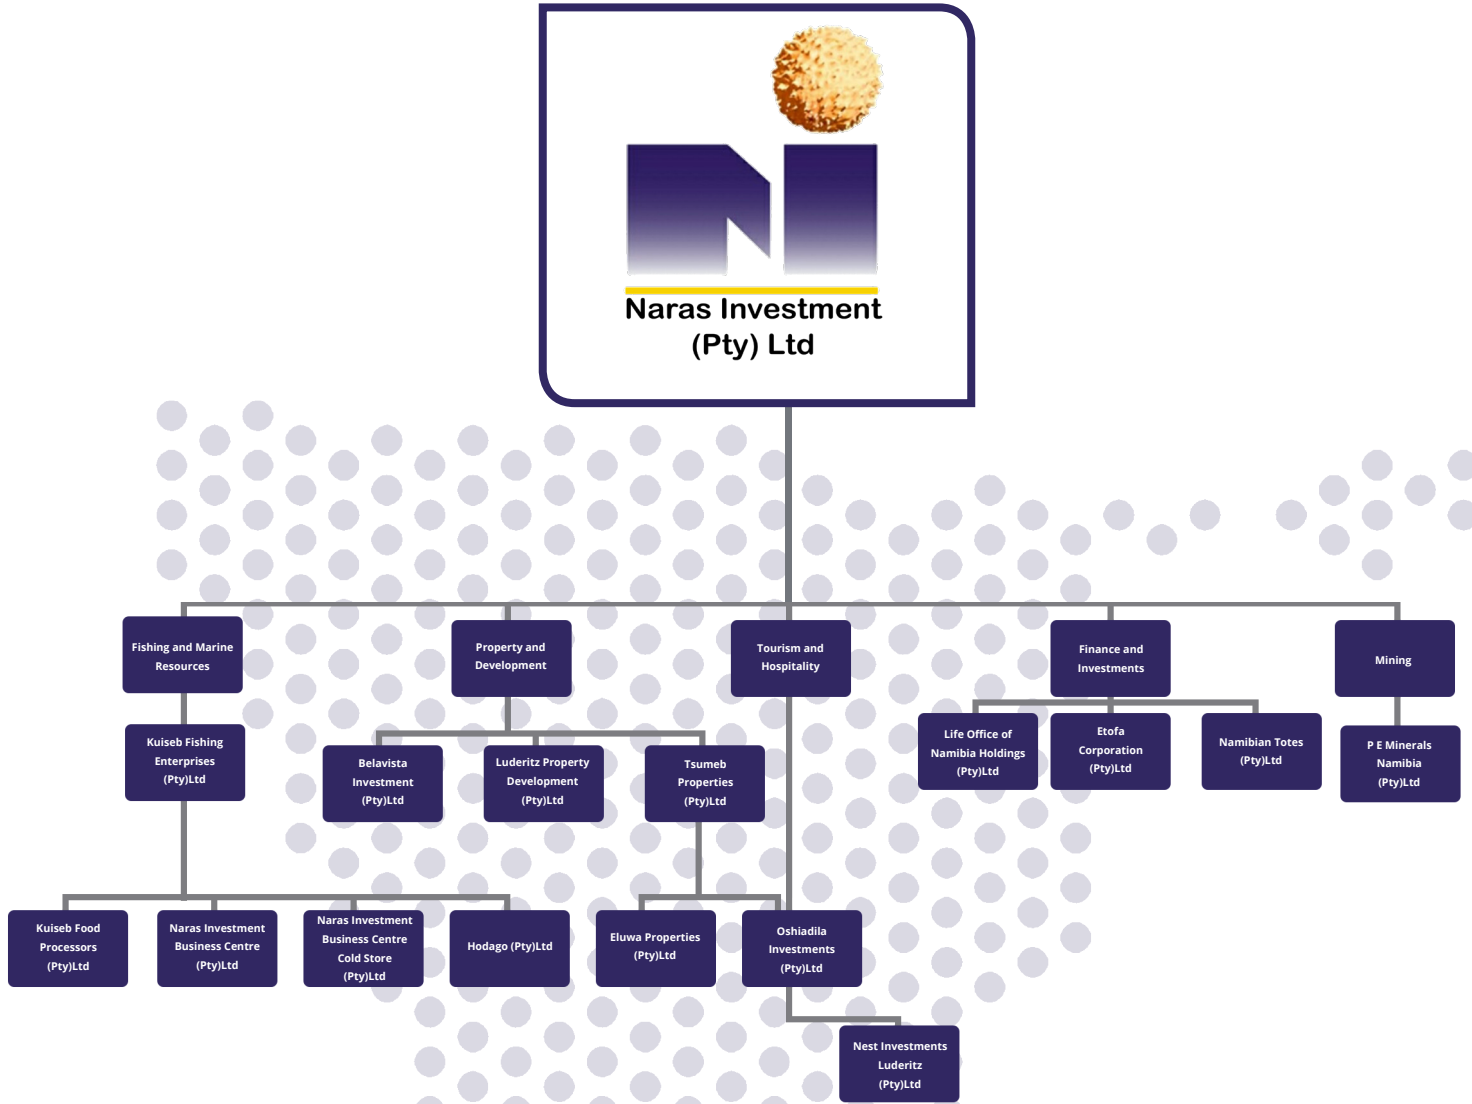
Naras Investment (Pty) Ltd

Fishing and Marine Resources

Property and Development

Tourism and Hospitality

Finance and Investments

Mining

Kuiseb Fishing Enterprises (Pty)Ltd

Belavista Investment (Pty)Ltd

Luderitz Property Development (Pty)Ltd

Tsumeb Properties (Pty)Ltd

Life Office of Namibia Holdings (Pty)Ltd

Etofa Corporation (Pty)Ltd

Namibian Totes (Pty)Ltd

P E Minerals Namibia (Pty)Ltd

Kuiseb Food Processors (Pty)Ltd

Naras Investment Business Centre (Pty)Ltd

Naras Investment Business Centre Cold Store (Pty)Ltd

Hodago (Pty)Ltd

Eluwa Properties (Pty)Ltd

Oshiadila Investments (Pty)Ltd

Nest Investments Luderitz (Pty)Ltd